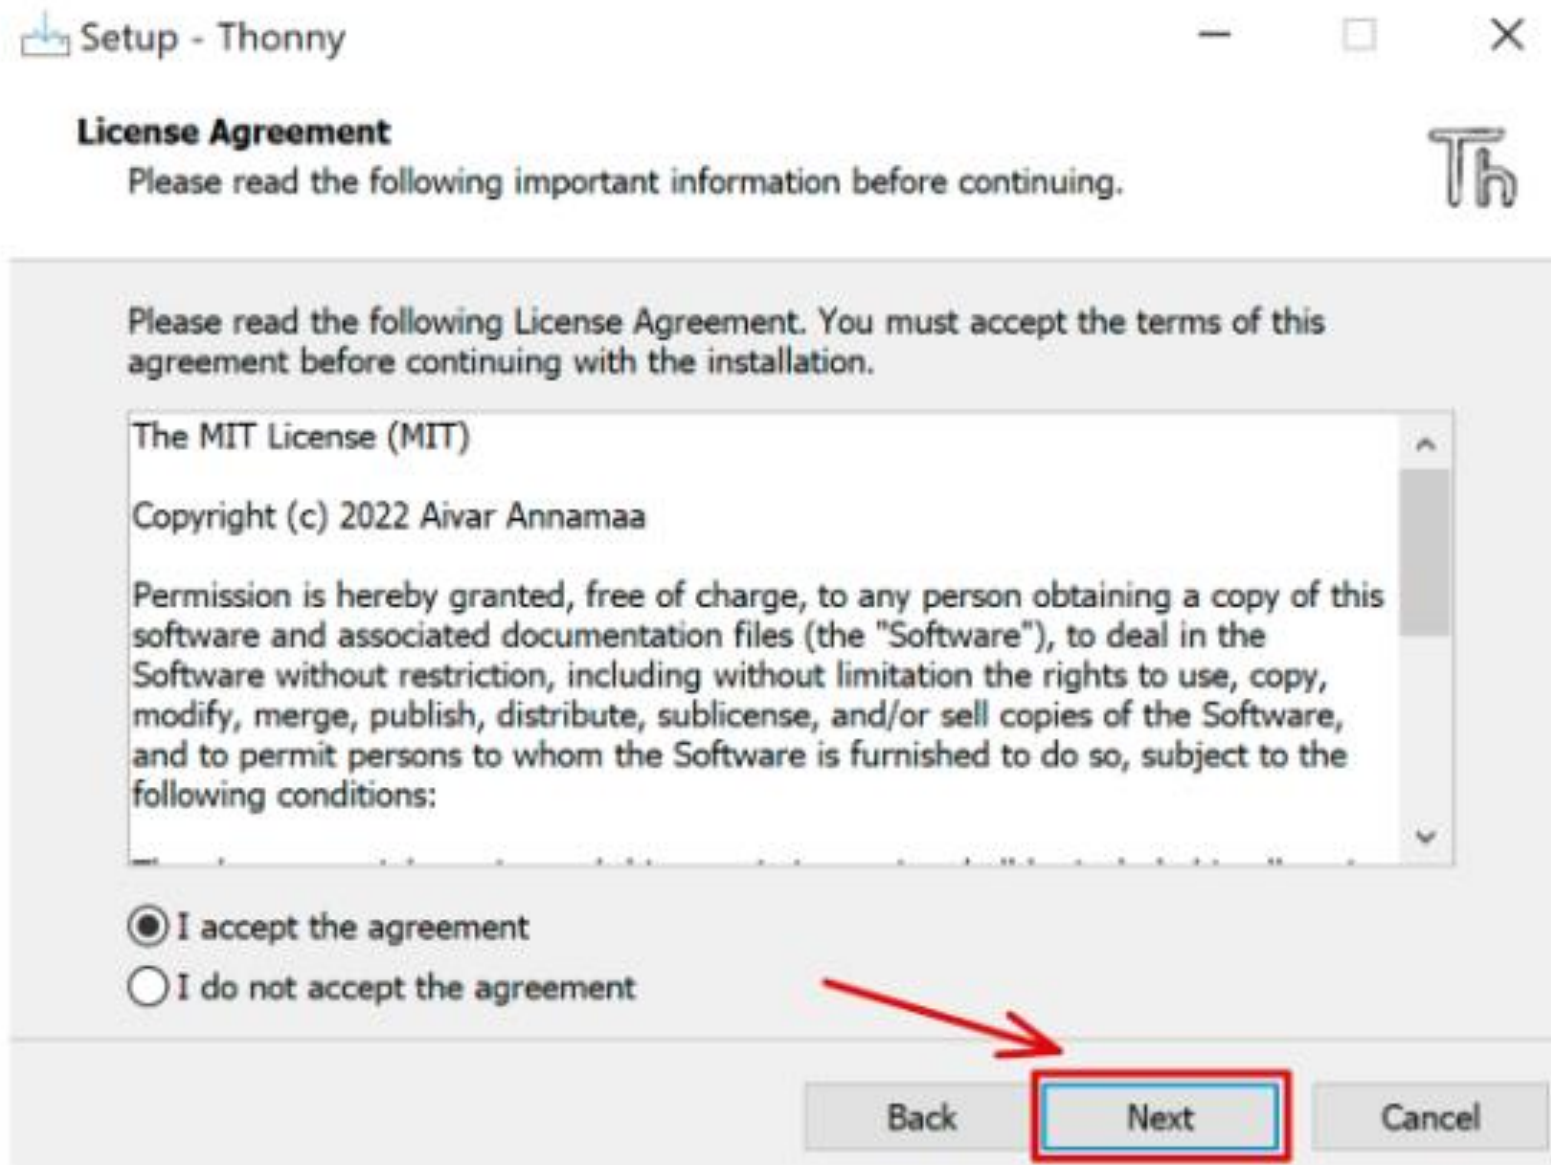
Setup - Thonny

License Agreement

Please read the following important information before continuing.

Th

Please read the following License Agreement. You must accept the terms of this agreement before continuing with the installation.

The MIT License (MIT)

Copyright (c) 2022 Aivar Annamaa

Permission is hereby granted, free of charge, to any person obtaining a copy of this software and associated documentation files (the "Software"), to deal in the Software without restriction, including without limitation the rights to use, copy, modify, merge, publish, distribute, sublicense, and/or sell copies of the Software, and to permit persons to whom the Software is furnished to do so, subject to the following conditions:

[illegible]

I accept the agreement

I do not accept the agreement

Back

Next

Cancel